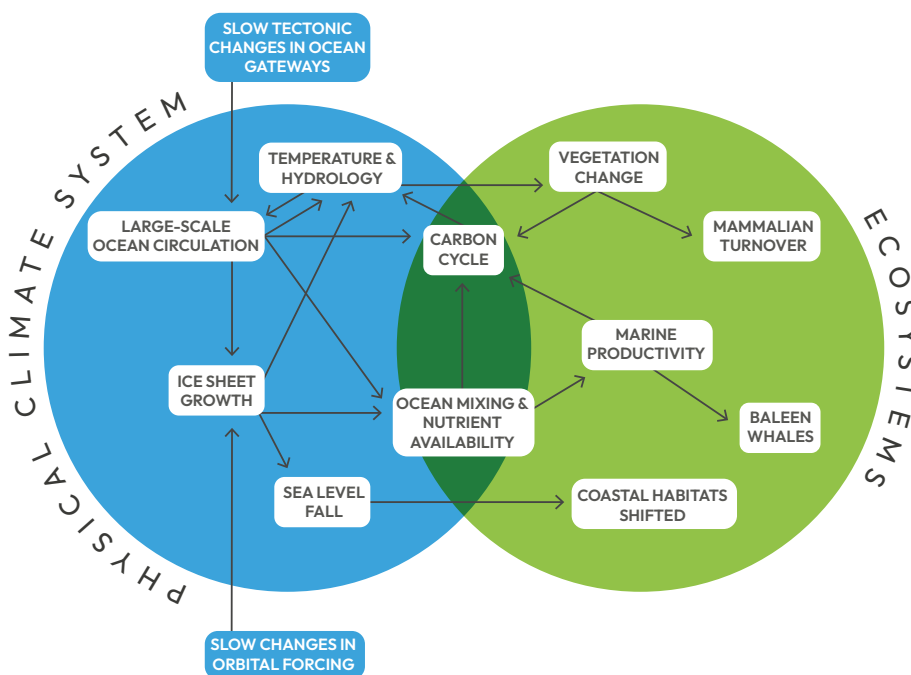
SLOW TECTONIC CHANGES IN OCEAN GATEWAYS

PHYSICAL CLIMATE SYSTEM

ECOSYSTEMS

TEMPERATURE & HYDROLOGY

VEGETATION CHANGE

LARGE-SCALE OCEAN CIRCULATION

CARBON CYCLE

MAMMALIAN TURNOVER

MARINE PRODUCTIVITY

ICE SHEET GROWTH

OCEAN MIXING & NUTRIENT AVAILABILITY

BALEEN WHALES

SEA LEVEL FALL

COASTAL HABITATS SHIFTED

SLOW CHANGES IN ORBITAL FORCING